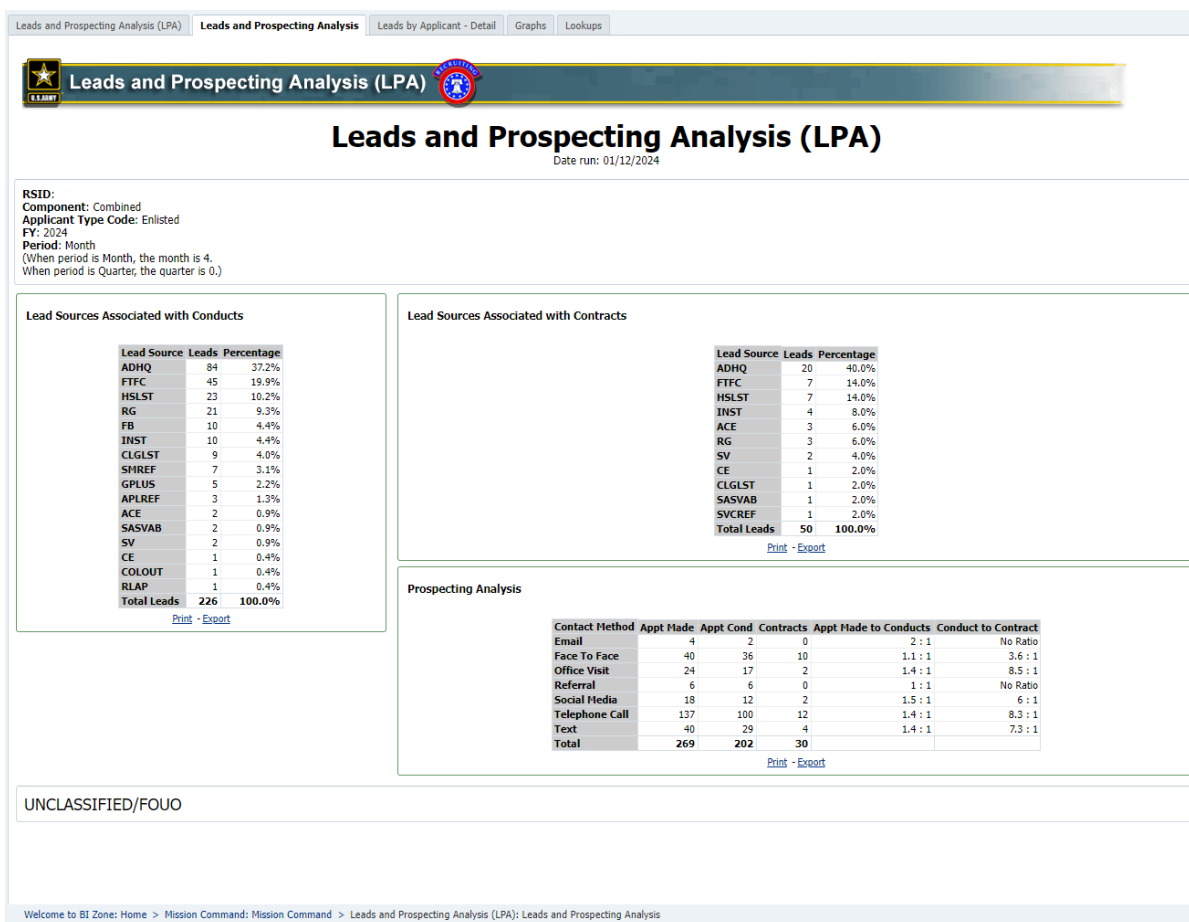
Leads and Prospecting Analysis (LPA) | Leads and Prospecting Analysis | Leads by Applicant - Detail | Graphs | Lookups

U.S. ARMY
Leads and Prospecting Analysis (LPA)
RECRUITING

Leads and Prospecting Analysis (LPA)
Date run: 01/12/2024

RSID:
Component: Combined
Applicant Type Code: Enlisted
FY: 2024
Period: Month
(When period is Month, the month is 4.
When period is Quarter, the quarter is 0.)

Lead Sources Associated with Conducts

| Lead Source | Leads | Percentage |
|---|---|---|
| ADHQ | 84 | 37.2% |
| FTFC | 45 | 19.9% |
| HSLST | 23 | 10.2% |
| RG | 21 | 9.3% |
| FB | 10 | 4.4% |
| INST | 10 | 4.4% |
| CLGLST | 9 | 4.0% |
| SMREF | 7 | 3.1% |
| GPLUS | 5 | 2.2% |
| APLREF | 3 | 1.3% |
| ACE | 2 | 0.9% |
| SASVAB | 2 | 0.9% |
| SV | 2 | 0.9% |
| CE | 1 | 0.4% |
| COLOUT | 1 | 0.4% |
| RLAP | 1 | 0.4% |
| Total Leads | 226 | 100.0% |

Print - Export

Lead Sources Associated with Contracts

| Lead Source | Leads | Percentage |
|---|---|---|
| ADHQ | 20 | 40.0% |
| FTFC | 7 | 14.0% |
| HSLST | 7 | 14.0% |
| INST | 4 | 8.0% |
| ACE | 3 | 6.0% |
| RG | 3 | 6.0% |
| SV | 2 | 4.0% |
| CE | 1 | 2.0% |
| CLGLST | 1 | 2.0% |
| SASVAB | 1 | 2.0% |
| SVCREF | 1 | 2.0% |
| Total Leads | 50 | 100.0% |

Print - Export

Prospecting Analysis

| Contact Method | Appt Made | Appt Cond | Contracts | Appt Made to Conducts | Conduct to Contract |
|---|---|---|---|---|---|
| Email | 4 | 2 | 0 | 2 : 1 | No Ratio |
| Face To Face | 40 | 36 | 10 | 1.1 : 1 | 3.6 : 1 |
| Office Visit | 24 | 17 | 2 | 1.4 : 1 | 8.5 : 1 |
| Referral | 6 | 6 | 0 | 1 : 1 | No Ratio |
| Social Media | 18 | 12 | 2 | 1.5 : 1 | 6 : 1 |
| Telephone Call | 137 | 100 | 12 | 1.4 : 1 | 8.3 : 1 |
| Text | 40 | 29 | 4 | 1.4 : 1 | 7.3 : 1 |
| Total | 269 | 202 | 30 | | |

Print - Export

UNCLASSIFIED/FOUO

Welcome to BI Zone: Home > Mission Command: Mission Command > Leads and Prospecting Analysis (LPA): Leads and Prospecting Analysis